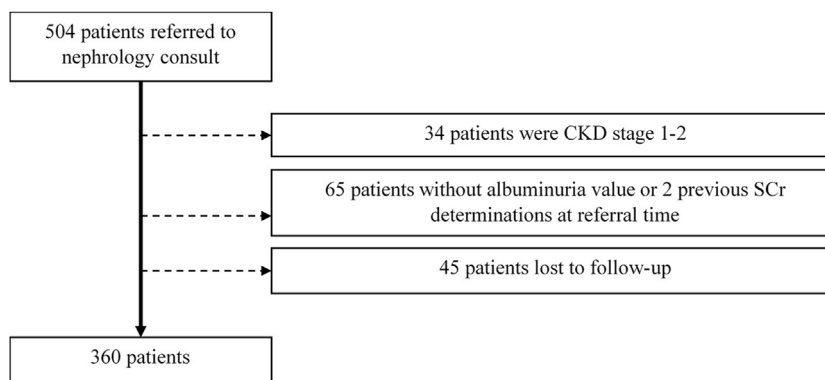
504 patients referred to nephrology consult

34 patients were CKD stage 1-2

65 patients without albuminuria value or 2 previous SCr determinations at referral time

45 patients lost to follow-up

360 patients